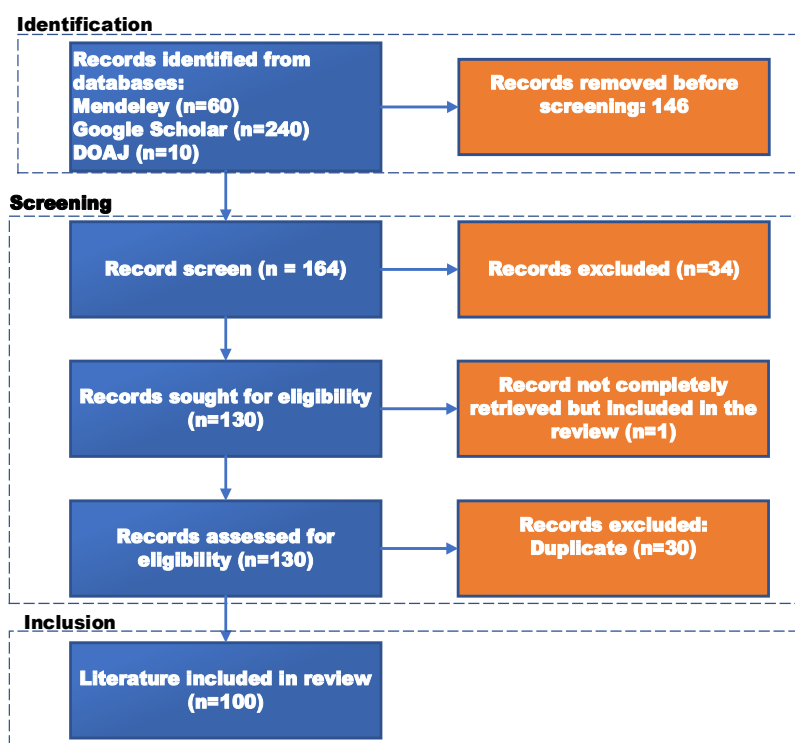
Identification

Records identified from databases:
Mendeley (n=60)
Google Scholar (n=240)
DOAJ (n=10)

Records removed before screening: 146

Screening

Record screen (n = 164)

Records excluded (n=34)

Records sought for eligibility (n=130)

Record not completely retrieved but included in the review (n=1)

Records assessed for eligibility (n=130)

Records excluded: Duplicate (n=30)

Inclusion

Literature included in review (n=100)